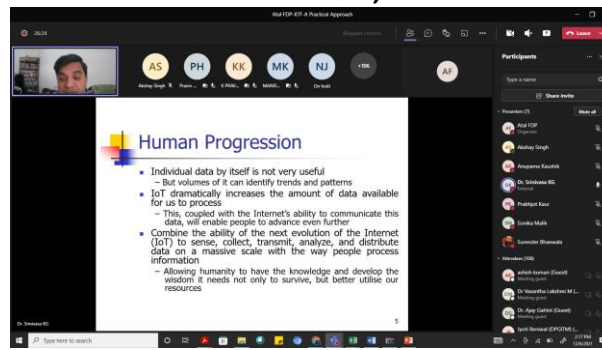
Atal FDP-IOT-A Practical Approach

26:24

Request control

Leave

AS
PH
KK
MK
NJ
+106
AF

Akshay Singh
Pravin ...
K PHAV...
MANIS...
On hold

Participants

Type a name

Share invite

Presenters (7)

Mute all

Atal FDP
Organizer

Akshay Singh

Anupama Kaushik

Dr. Srinivasa KG
External

Prabhjot Kaur

Sonika Malik

Surender Bhanwala

Attendees (106)

ashish kumari (Guest)
Meeting guest

Dr Vasantha Lakshmi M (...
Meeting guest

Dr. Ajay Gahlot (Guest)
Meeting guest

Jyoti Beniwal (DPGITM) (...
Meeting guest

Human Progression

Individual data by itself is not very useful
– But volumes of it can identify trends and patterns

IoT dramatically increases the amount of data available for us to process
– This, coupled with the Internet's ability to communicate this data, will enable people to advance even further

Combine the ability of the next evolution of the Internet (IoT) to sense, collect, transmit, analyze, and distribute data on a massive scale with the way people process information
– Allowing humanity to have the knowledge and develop the wisdom it needs not only to survive, but better utilise our resources

5

Dr. Srinivasa KG

Type here to search

2:17 PM
12/4/2021